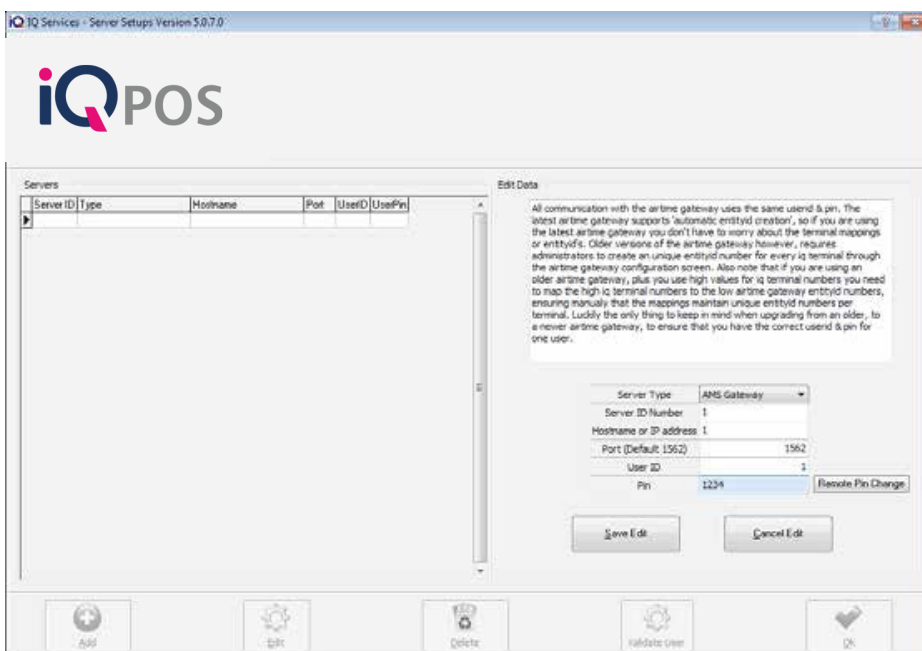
IQ Services - Server Setups Version 5.0.7.0

iQPOS

Servers

| Server ID | Type | Hostname | Port | UserID | UserPin |
|---|---|---|---|---|---|
| | | | | | |

Edit Data

All communication with the airtime gateway uses the same userid & pin. The latest airtime gateway supports 'automatic entityid creation', so if you are using the latest airtime gateway you don't have to worry about the terminal mappings or entityid's. Older versions of the airtime gateway however, requires administrators to create an unique entityid number for every iq terminal through the airtime gateway configuration screen. Also note that if you are using an older airtime gateway, plus you use high values for iq terminal numbers you need to map the high iq terminal numbers to the low airtime gateway entityid numbers, ensuring manualy that the mappings maintain unique entityid numbers per terminal. Luckily the only thing to keep in mind when upgrading from an older, to a newer airtime gateway, to ensure that you have the correct userid & pin for one user.

| | |
|---|---|
| Server Type | AMS Gateway |
| Server ID Number | 1 |
| Hostname or IP address | 1 |
| Port (Default 1562) | 1562 |
| User ID | 1 |
| Pin | 1234 |

Remote Pin Change

Save Edit

Cancel Edit

Add

Edit

Delete

Validate User

Ok